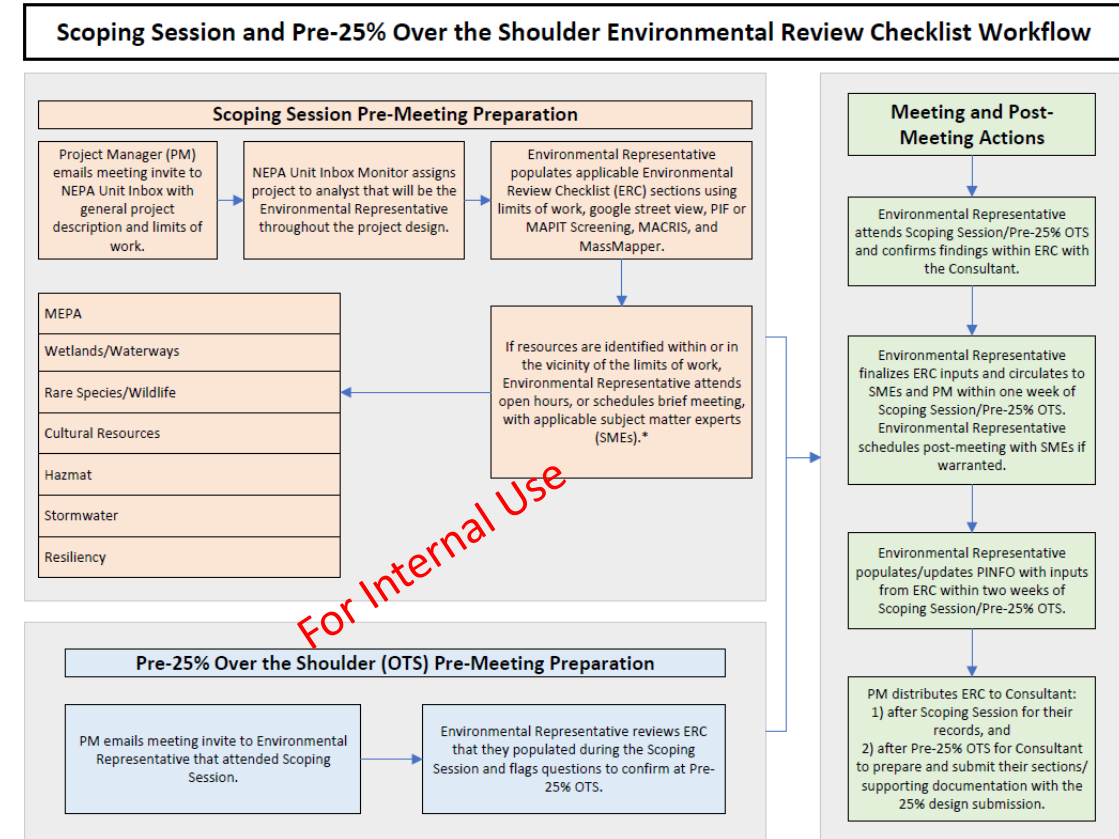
Scoping Session and Pre-25% Over the Shoulder Environmental Review Checklist Workflow

Scoping Session Pre-Meeting Preparation

Project Manager (PM) emails meeting invite to NEPA Unit Inbox with general project description and limits of work.

NEPA Unit Inbox Monitor assigns project to analyst that will be the Environmental Representative throughout the project design.

Environmental Representative populates applicable Environmental Review Checklist (ERC) sections using limits of work, google street view, PIF or MAPIT Screening, MACRIS, and MassMapper.

MEPA
Wetlands/Waterways
Rare Species/Wildlife
Cultural Resources
Hazmat
Stormwater
Resiliency

If resources are identified within or in the vicinity of the limits of work, Environmental Representative attends open hours, or schedules brief meeting, with applicable subject matter experts (SMEs).*

For Internal Use

Pre-25% Over the Shoulder (OTS) Pre-Meeting Preparation

PM emails meeting invite to Environmental Representative that attended Scoping Session.

Environmental Representative reviews ERC that they populated during the Scoping Session and flags questions to confirm at Pre-25% OTS.

Meeting and Post-Meeting Actions

Environmental Representative attends Scoping Session/Pre-25% OTS and confirms findings within ERC with the Consultant.

Environmental Representative finalizes ERC inputs and circulates to SMEs and PM within one week of Scoping Session/Pre-25% OTS. Environmental Representative schedules post-meeting with SMEs if warranted.

Environmental Representative populates/updates PINFO with inputs from ERC within two weeks of Scoping Session/Pre-25% OTS.

PM distributes ERC to Consultant:
1) after Scoping Session for their records, and
2) after Pre-25% OTS for Consultant to prepare and submit their sections/ supporting documentation with the 25% design submission.